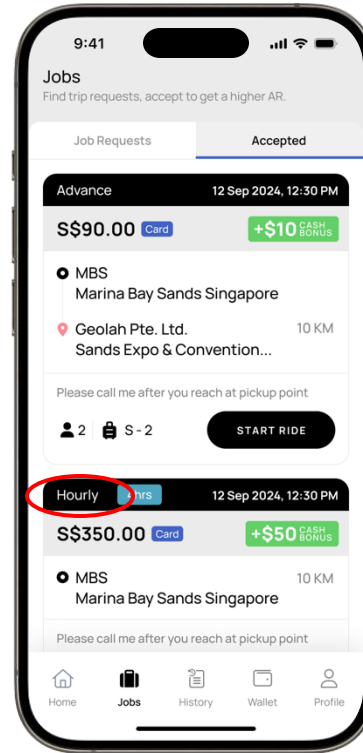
9:41

Jobs

Find trip requests, accept to get a higher AR.

Job Requests

Accepted

Advance

12 Sep 2024, 12:30 PM

S$90.00 Card

+$10 CASH BONUS

MBS

Marina Bay Sands Singapore

Geolah Pte. Ltd.

Sands Expo & Convention...

10 KM

Please call me after you reach at pickup point

2 S - 2

START RIDE

Hourly 4hrs

12 Sep 2024, 12:30 PM

S$350.00 Card

+$50 CASH BONUS

MBS

Marina Bay Sands Singapore

10 KM

Please call me after you reach at pickup point

Home

Jobs

History

Wallet

Profile